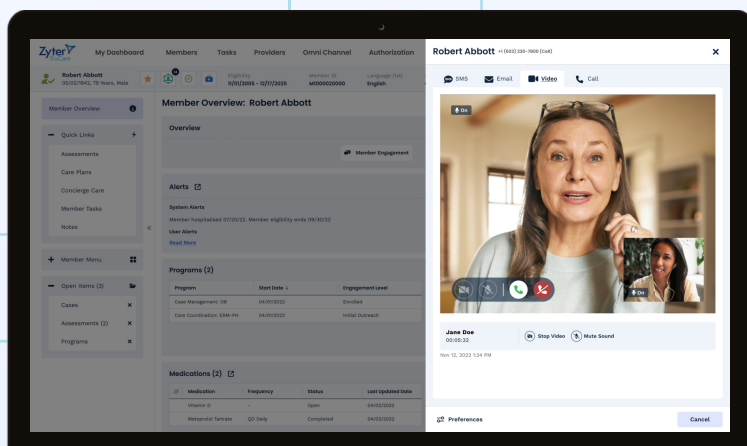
Zyter TruCare

My Dashboard Members Tasks Providers Omni Channel Authorization

Robert Abbott
05/02/1942, 79 Years, Male

Eligibility
11/01/2005 - 12/17/2025

Member ID
M00000020000

Language (Vo)
English

Member Overview

Quick Links

Assessments

Care Plans

Concierge Care

Member Tasks

Notes

Member Menu

Open Items (3)

Cases

Assessments (2)

Programs

Member Overview: Robert Abbott

Overview

Member Engagement

Alerts

System Alerts

Member hospitalized 07/20/22. Member eligibility ends 09/30/22

User Alerts

Read More

Programs (2)

| Program | Start Date | Engagement Level |
|---|---|---|
| Case Management: OB | 04/01/2022 | Enrolled |
| Care Coordination: ERM-PH | 04/01/2022 | Initial Outreach |

Medications (2)

| Medication | Frequency | Status | Last Updated Date |
|---|---|---|---|
| Vitamin D | | Open | 04/02/2022 |
| Metoprolol Tartrate | QD Daily | Completed | 04/02/2022 |

Robert Abbott +1 (603) 230-7900 (Cell)

SMS Email Video Call

On

On

Jane Doe
00:05:32

Stop Video Mute Sound

Nov 12, 2022 1:24 PM

Preferences

Cancel